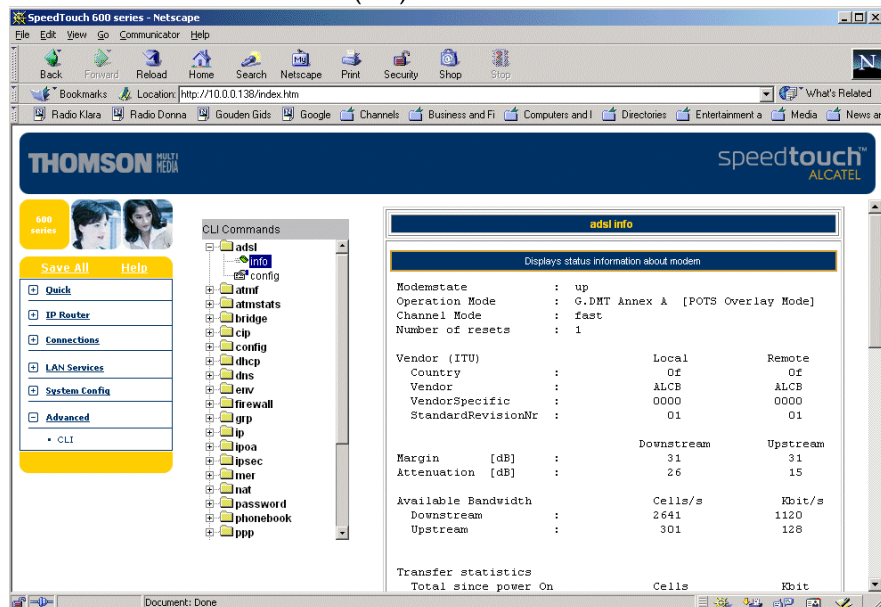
SpeedTouch 600 series - Netscape

File Edit View Go Communicator Help

Back Forward Reload Home Search Netscape Print Security Shop Stop

Bookmarks Location: http://10.0.0.138/index.htm What's Related

Radio Klara Radio Donna Gouden Gids Google Channels Business and Fi Computers and I Directories Entertainment a Media News ar

THOMSON MULTIMEDIA

speedtouch™ ALCATEL

600 series

Save All Help

Quick
IP Router
Connections
LAN Services
System Config
Advanced
• CLI

CLI Commands
adsl
info
config
atmf
atmstats
bridge
cip
config
dhcp
dns
env
firewall
grp
ip
ipoa
ipsec
mer
nat
password
phonebook
ppp

adsl info

Displays status information about modem

| | | | |
|---|---|---|---|
| Modemstate | : | up | |
| Operation Mode | : | G.DMT Annex A [POTS Overlay Mode] | |
| Channel Mode | : | fast | |
| Number of resets | : | 1 | |
| Vendor (ITU) | | Local | Remote |
| Country | : | 0f | 0f |
| Vendor | : | ALCB | ALCB |
| VendorSpecific | : | 0000 | 0000 |
| StandardRevisionNr | : | 01 | 01 |
| | | Downstream | Upstream |
| Margin [dB] | : | 31 | 31 |
| Attenuation [dB] | : | 26 | 15 |
| Available Bandwidth | | Cells/s | Kbit/s |
| Downstream | : | 2641 | 1120 |
| Upstream | : | 301 | 128 |

Transfer statistics
Total since power On Cells Kbit

Document: Done